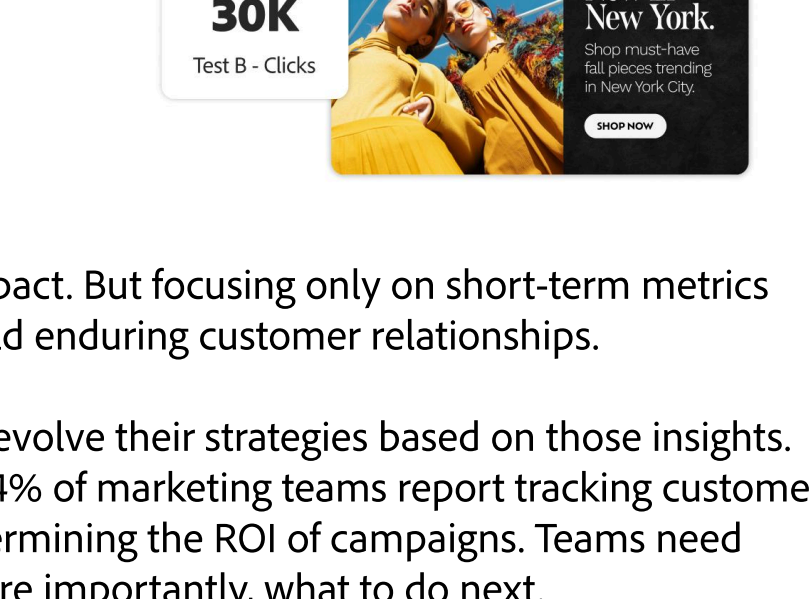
30K
Test B - Clicks

New York.
Shop must-have fall pieces trending in New York City.
SHOP NOW

pact. But focusing only on short-term metrics d enduring customer relationships.

evolve their strategies based on those insights. 4% of marketing teams report tracking custome ermining the ROI of campaigns. Teams need re importantly, what to do next.